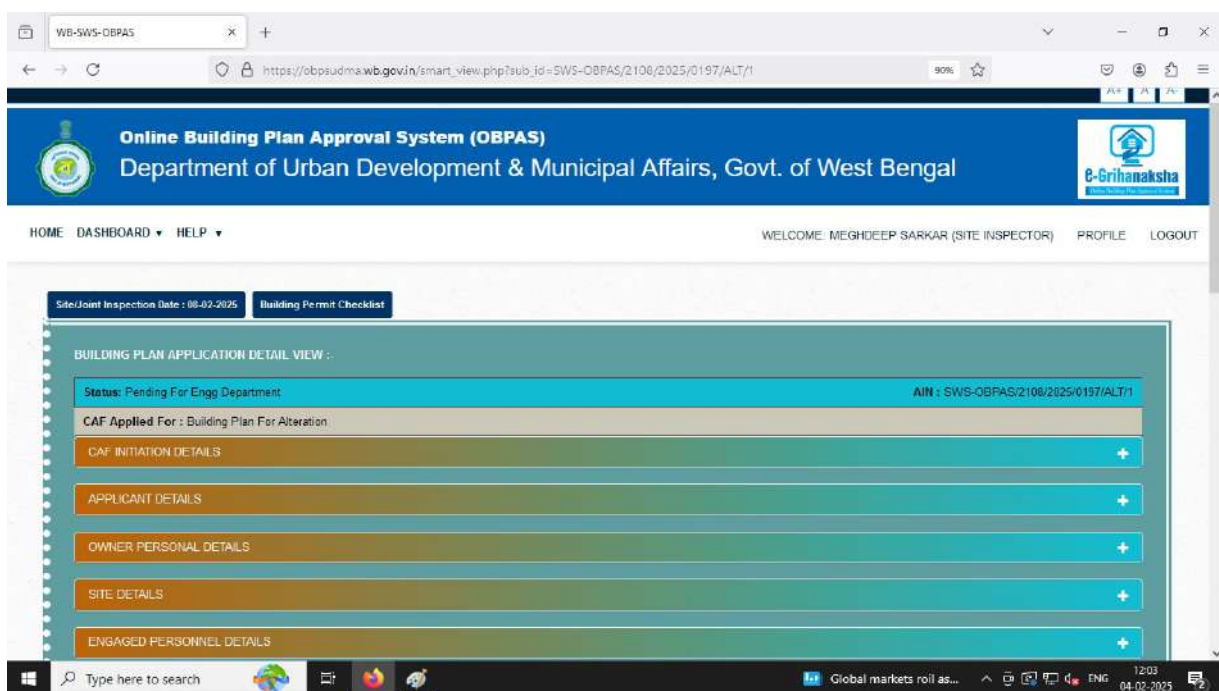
WB-SWS-OBPAS

https://obpsudma.wb.gov.in/smart_view.php?sub_id=SWS-OBPAS/2108/2025/0197/ALT/1

90%

A+ A A-

Online Building Plan Approval System (OBPAS)

Department of Urban Development & Municipal Affairs, Govt. of West Bengal

e-Grihanaksha

HOME DASHBOARD ▾ HELP ▾

WELCOME: MEGHDEEP SARKAR (SITE INSPECTOR) PROFILE LOGOUT

Site/Joint Inspection Date : 08-02-2025

Building Permit Checklist

BUILDING PLAN APPLICATION DETAIL VIEW :

Status: Pending For Engg Department

AIN : SWS-OBPAS/2108/2025/0197/ALT/1

CAF Applied For : Building Plan For Alteration

CAF INITIATION DETAILS

APPLICANT DETAILS

OWNER PERSONAL DETAILS

SITE DETAILS

ENGAGED PERSONNEL DETAILS

Type here to search

Global markets roil as...

ENG

12:03
04-02-2025